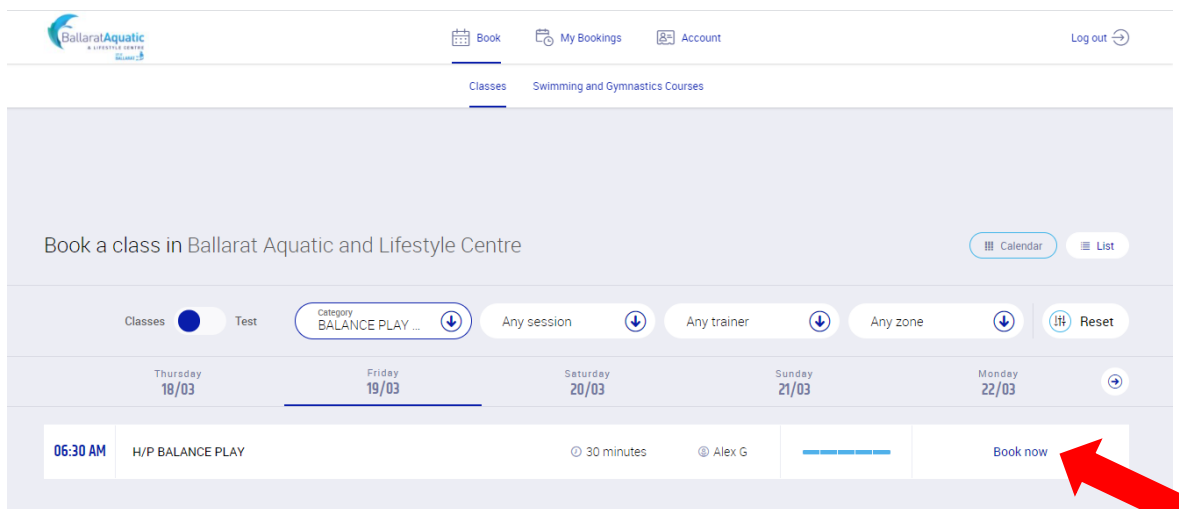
BallaratAquatic & LIFESTYLE CENTRE

Book My Bookings Account Log out

Classes Swimming and Gymnastics Courses

Book a class in Ballarat Aquatic and Lifestyle Centre

Calendar List

Classes Test

Category BALANCE PLAY ...

Any session

Any trainer

Any zone

Reset

| Thursday 18/03 | Friday 19/03 | Saturday 20/03 | Sunday 21/03 | Monday 22/03 |
|---|---|---|---|---|

06:30 AM H/P BALANCE PLAY 30 minutes Alex G Book now